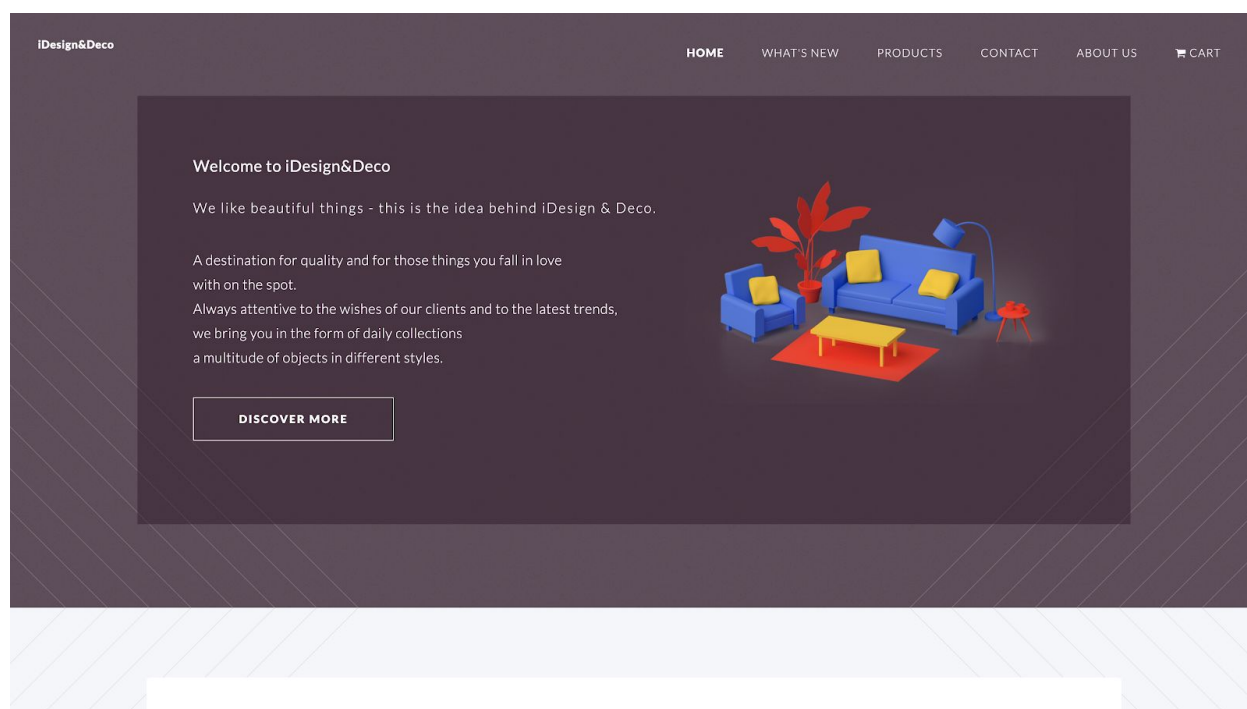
iDesign&Deco

HOME WHAT'S NEW PRODUCTS CONTACT ABOUT US CART

Welcome to iDesign&Deco

We like beautiful things - this is the idea behind iDesign & Deco.

A destination for quality and for those things you fall in love with on the spot.
Always attentive to the wishes of our clients and to the latest trends, we bring you in the form of daily collections a multitude of objects in different styles.

DISCOVER MORE